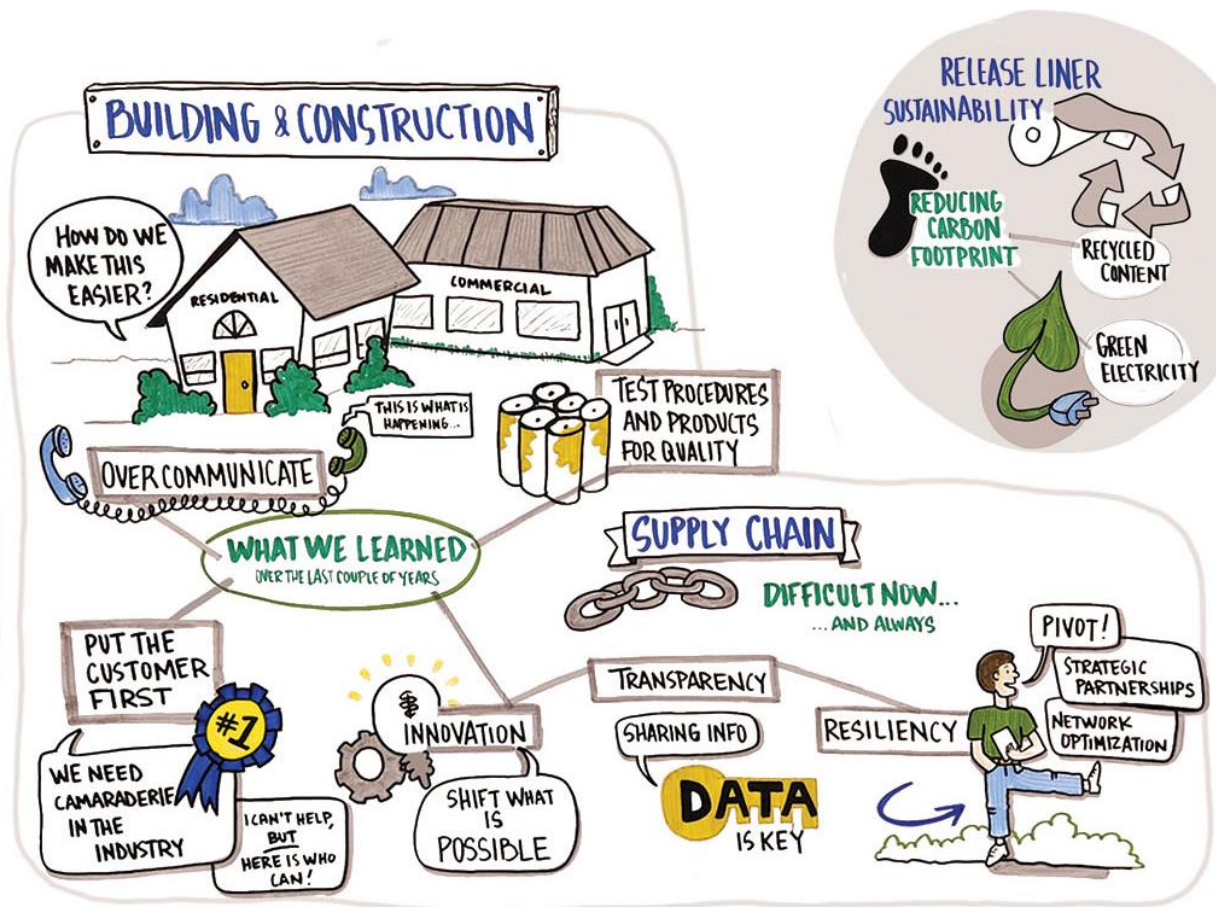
BUILDING & CONSTRUCTION

HOW DO WE MAKE THIS EASIER?

RESIDENTIAL

COMMERCIAL

RELEASE LINER SUSTAINABILITY

REDUCING CARBON FOOTPRINT

RECYCLED CONTENT

GREEN ELECTRICITY

THIS IS WHAT IS HAPPENING...

OVER COMMUNICATE

TEST PROCEDURES AND PRODUCTS FOR QUALITY

WHAT WE LEARNED
OVER THE LAST COUPLE OF YEARS

SUPPLY CHAIN

DIFFICULT NOW...
...AND ALWAYS

PUT THE CUSTOMER FIRST

#1

WE NEED CAMARADERIE IN THE INDUSTRY

I CAN'T HELP, BUT HERE IS WHO CAN!

INNOVATION

SHIFT WHAT IS POSSIBLE

TRANSPARENCY

SHARING INFO

DATA IS KEY

RESILIENCY

PIVOT!

STRATEGIC PARTNERSHIPS

NETWORK OPTIMIZATION